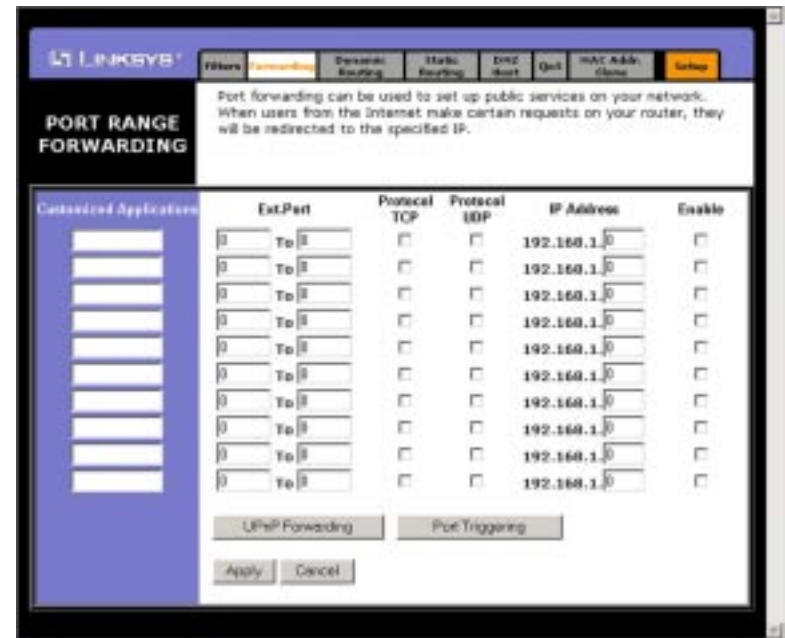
LINKSYS®

Filters | Forwarding | Dynamic Routing | Static Routing | DMZ Host | QoS | MAC Addr. Clone | Setup

PORT RANGE FORWARDING

Port forwarding can be used to set up public services on your network. When users from the Internet make certain requests on your router, they will be redirected to the specified IP.

| Customized Applications | Ext.Port | | Protocol TCP | Protocol UDP | IP Address | Enable |
|---|---|---|---|---|---|---|
| | 0 | To 0 | | | 192.168.1. 0 | |
| | 0 | To 0 | | | 192.168.1. 0 | |
| | 0 | To 0 | | | 192.168.1. 0 | |
| | 0 | To 0 | | | 192.168.1. 0 | |
| | 0 | To 0 | | | 192.168.1. 0 | |
| | 0 | To 0 | | | 192.168.1. 0 | |
| | 0 | To 0 | | | 192.168.1. 0 | |
| | 0 | To 0 | | | 192.168.1. 0 | |
| | 0 | To 0 | | | 192.168.1. 0 | |
| | 0 | To 0 | | | 192.168.1. 0 | |

UPnP Forwarding | Port Triggering

Apply | Cancel